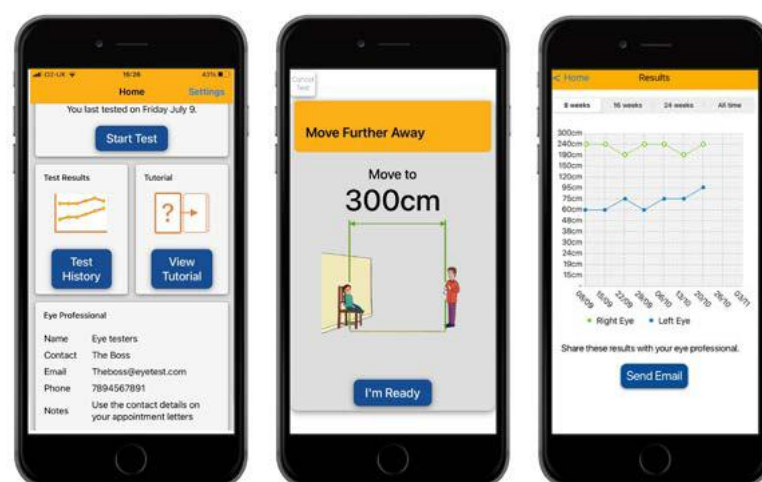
O2-UK 16:26 43%

Home Settings

You last tested on Friday July 9.

Start Test

Test Results

Tutorial

Test History

View Tutorial

Eye Professional

Name Eye testers

Contact The Boss

Email Theboss@eyetest.com

Phone 7894567891

Notes Use the contact details on your appointment letters

Cancel Test

Move Further Away

Move to

300cm

I'm Ready

< Home Results

8 weeks 16 weeks 24 weeks All time

300cm
240cm
190cm
150cm
120cm
95cm
75cm
60cm
48cm
38cm
30cm
24cm
19cm
15cm

08/09 15/09 22/09 29/09 06/10 13/10 20/10 28/10 03/11

Right Eye Left Eye

Share these results with your eye professional.

Send Email